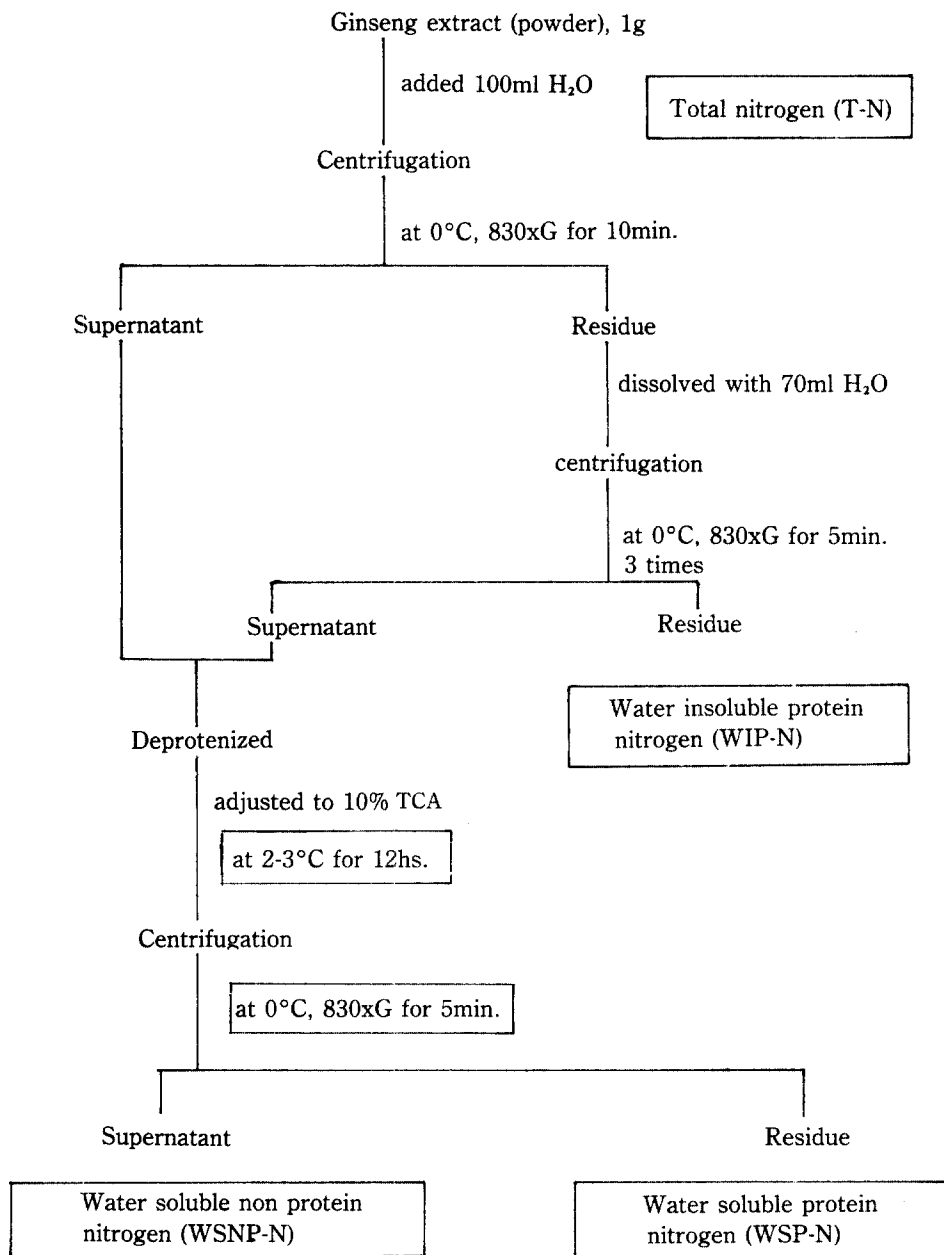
Ginseng extract (powder), 1g

added 100ml $H_2O$

Total nitrogen (T-N)

Centrifugation

at 0°C, 830xG for 10min.

Supernatant

Residue

dissolved with 70ml $H_2O$

centrifugation

at 0°C, 830xG for 5min. 3 times

Supernatant

Residue

Water insoluble protein nitrogen (WIP-N)

Deprotenized

adjusted to 10% TCA

at 2-3°C for 12hs.

Centrifugation

at 0°C, 830xG for 5min.

Supernatant

Residue

Water soluble non protein nitrogen (WSNP-N)

Water soluble protein nitrogen (WSP-N)